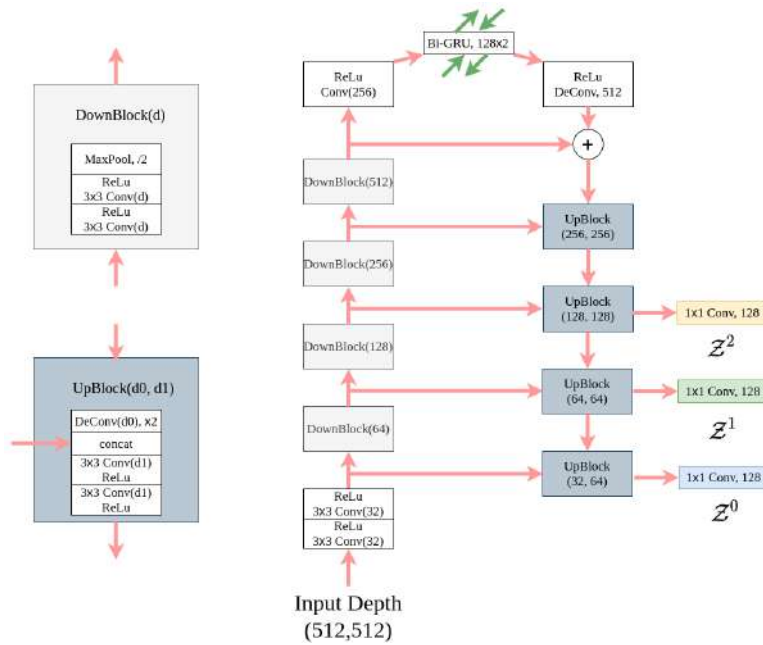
DownBlock(d)

MaxPool, /2

ReLu
3x3 Conv(d)

ReLu
3x3 Conv(d)

UpBlock(d0, d1)

DeConv(d0), x2

concat

3x3 Conv(d1)
ReLu

3x3 Conv(d1)
ReLu

Bi-GRU, 128x2

ReLu
Conv(256)

ReLu
DeConv, 512

+

DownBlock(512)

UpBlock
(256, 256)

DownBlock(256)

UpBlock
(128, 128)

1x1 Conv, 128

$\mathcal{Z}^2$

DownBlock(128)

UpBlock
(64, 64)

1x1 Conv, 128

$\mathcal{Z}^1$

DownBlock(64)

UpBlock
(32, 64)

1x1 Conv, 128

$\mathcal{Z}^0$

ReLu
3x3 Conv(32)

ReLu
3x3 Conv(32)

Input Depth
(512,512)